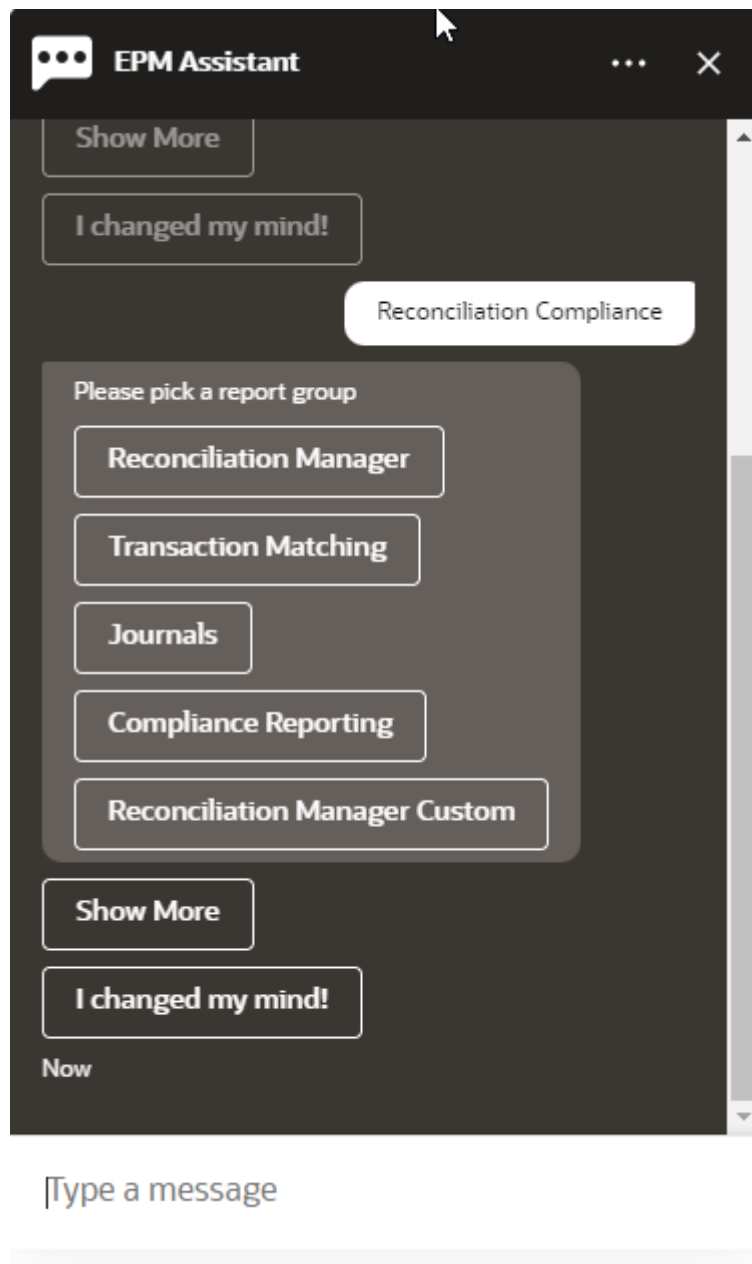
EPM Assistant

Show More

I changed my mind!

Reconciliation Compliance

Please pick a report group

Reconciliation Manager

Transaction Matching

Journals

Compliance Reporting

Reconciliation Manager Custom

Show More

I changed my mind!

Now

Type a message